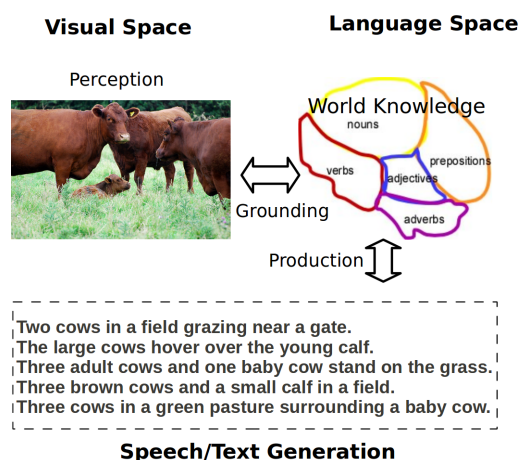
Visual Space

Language Space

Perception

World Knowledge

nouns

verbs

adjectives

prepositions

adverbs

Grounding

Production

Two cows in a field grazing near a gate.
The large cows hover over the young calf.
Three adult cows and one baby cow stand on the grass.
Three brown cows and a small calf in a field.
Three cows in a green pasture surrounding a baby cow.

Speech/Text Generation